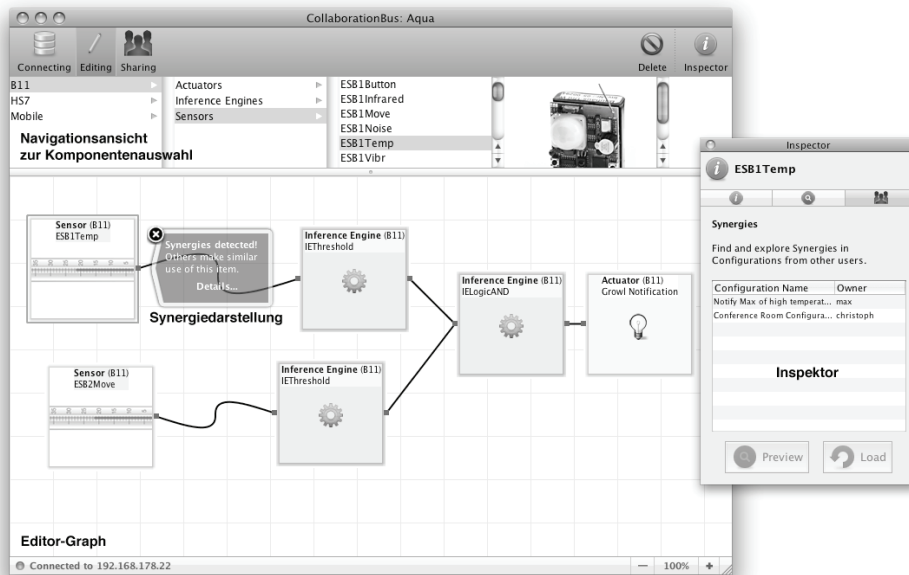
CollaborationBus: Aqua

Connecting Editing Sharing

Delete Inspector

B11
HS7
Mobile

Actuators
Inference Engines
Sensors

ESB1Button
ESB1Infrared
ESB1Move
ESB1Noise
ESB1Temp
ESB1Vibr

Navigationsansicht zur Komponentenauswahl

Sensor (B11)
ESB1Temp

Synergies detected!
Others make similar use of this item.
Details...

Synergiedarstellung

Inference Engine (B11)
IEThreshold

Inference Engine (B11)
IELogicAND

Actuator (B11)
Growl Notification

Sensor (B11)
ESB2Move

Inference Engine (B11)
IEThreshold

Editor-Graph

Connected to 192.168.178.22

100%

Inspector

ESB1Temp

Synergies

Find and explore Synergies in Configurations from other users.

| Configuration Name | Owner |
|---|---|
| Notify Max of high temperat... | max |
| Conference Room Configura... | christoph |

Inspektor

Preview Load